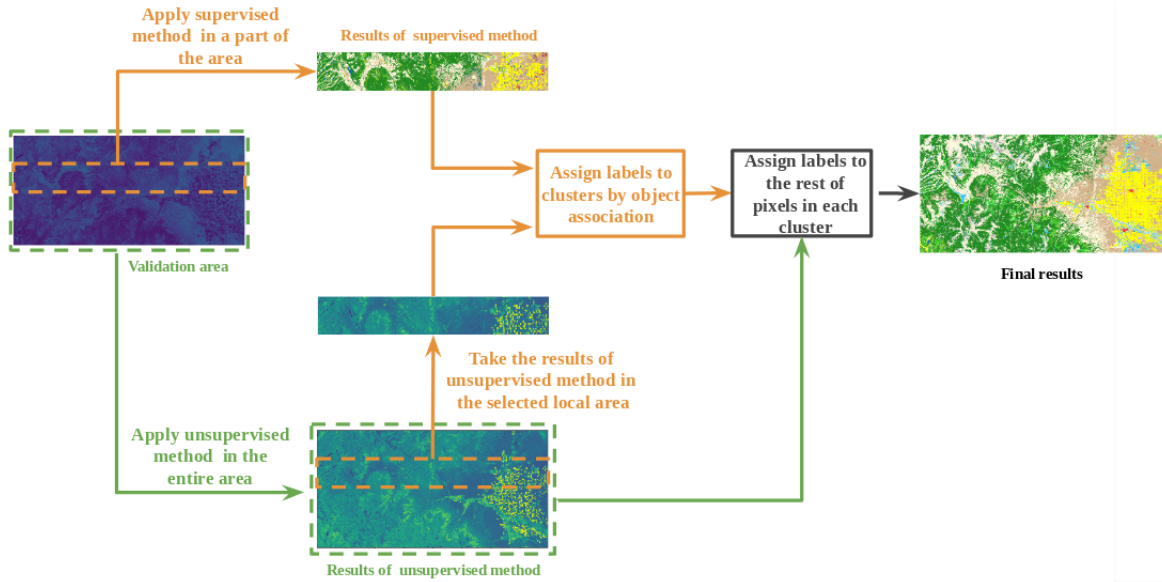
Apply supervised method in a part of the area

Results of supervised method

Assign labels to clusters by object association

Assign labels to the rest of pixels in each cluster

Final results

Validation area

Take the results of unsupervised method in the selected local area

Apply unsupervised method in the entire area

Results of unsupervised method